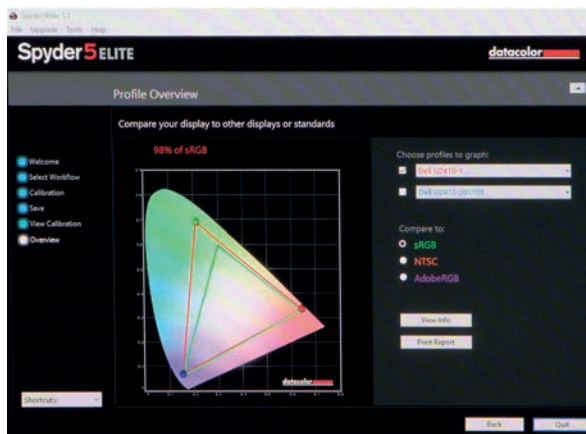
Spyder5Elite 5.1
File Upgrade Tools Help

Spyder5ELITE

datacolor

Profile Overview

Compare your display to other displays or standards

98% of sRGB

Welcome
Select Workflow
Calibration
Save
View Calibration
Overview

Choose profiles to graph:
Dell U2410-1...
Dell U2410-201705

Compare to:
sRGB
NTSC
AdobeRGB

View Info
Print Report

datacolor

Shortcuts

Back
Quit